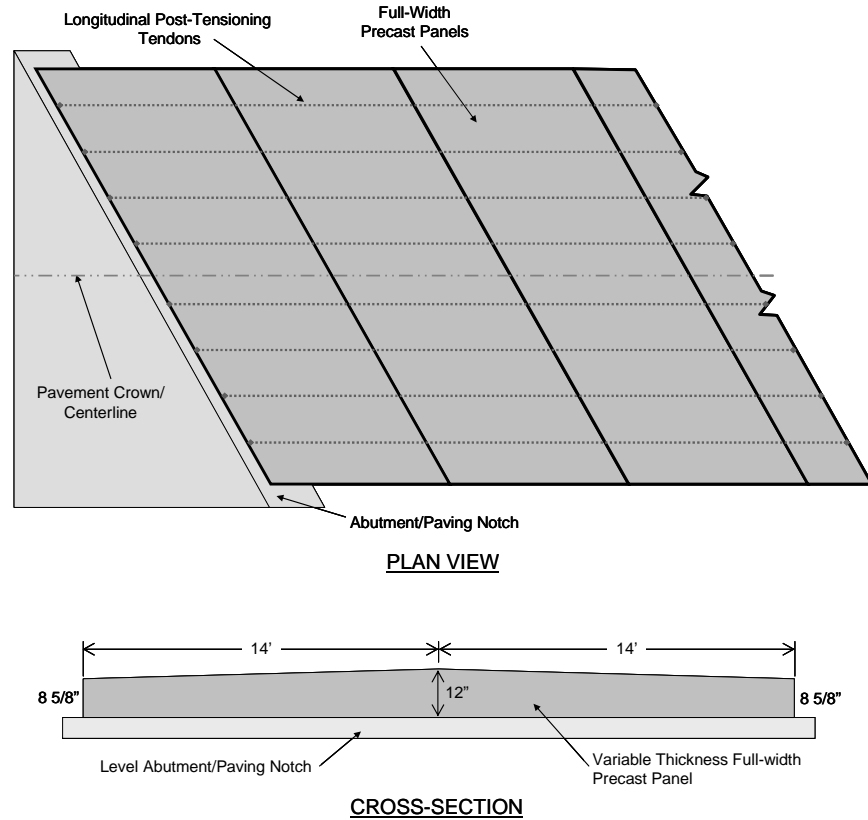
Longitudinal Post-Tensioning Tendons

Full-Width Precast Panels

Pavement Crown/ Centerline

Abutment/Paving Notch

PLAN VIEW

14'

14'

8 5/8"

12"

8 5/8"

Level Abutment/Paving Notch

Variable Thickness Full-width Precast Panel

CROSS-SECTION